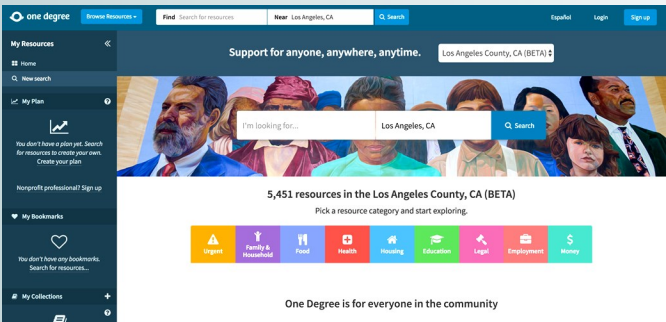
one degree

Browse Resources

Find Search for resources

Near Los Angeles, CA

Search

Español

Login

Sign up

My Resources

Home

New search

My Plan

You don't have a plan yet. Search for resources to create your own. Create your plan

Nonprofit professional? Sign up

My Bookmarks

You don't have any bookmarks. Search for resources...

My Collections

Support for anyone, anywhere, anytime.

Los Angeles County, CA (BETA)

I'm looking for...

Los Angeles, CA

Search

5,451 resources in the Los Angeles County, CA (BETA)

Pick a resource category and start exploring.

Urgent

Family & Household

Food

Health

Housing

Education

Legal

Employment

Money

One Degree is for everyone in the community